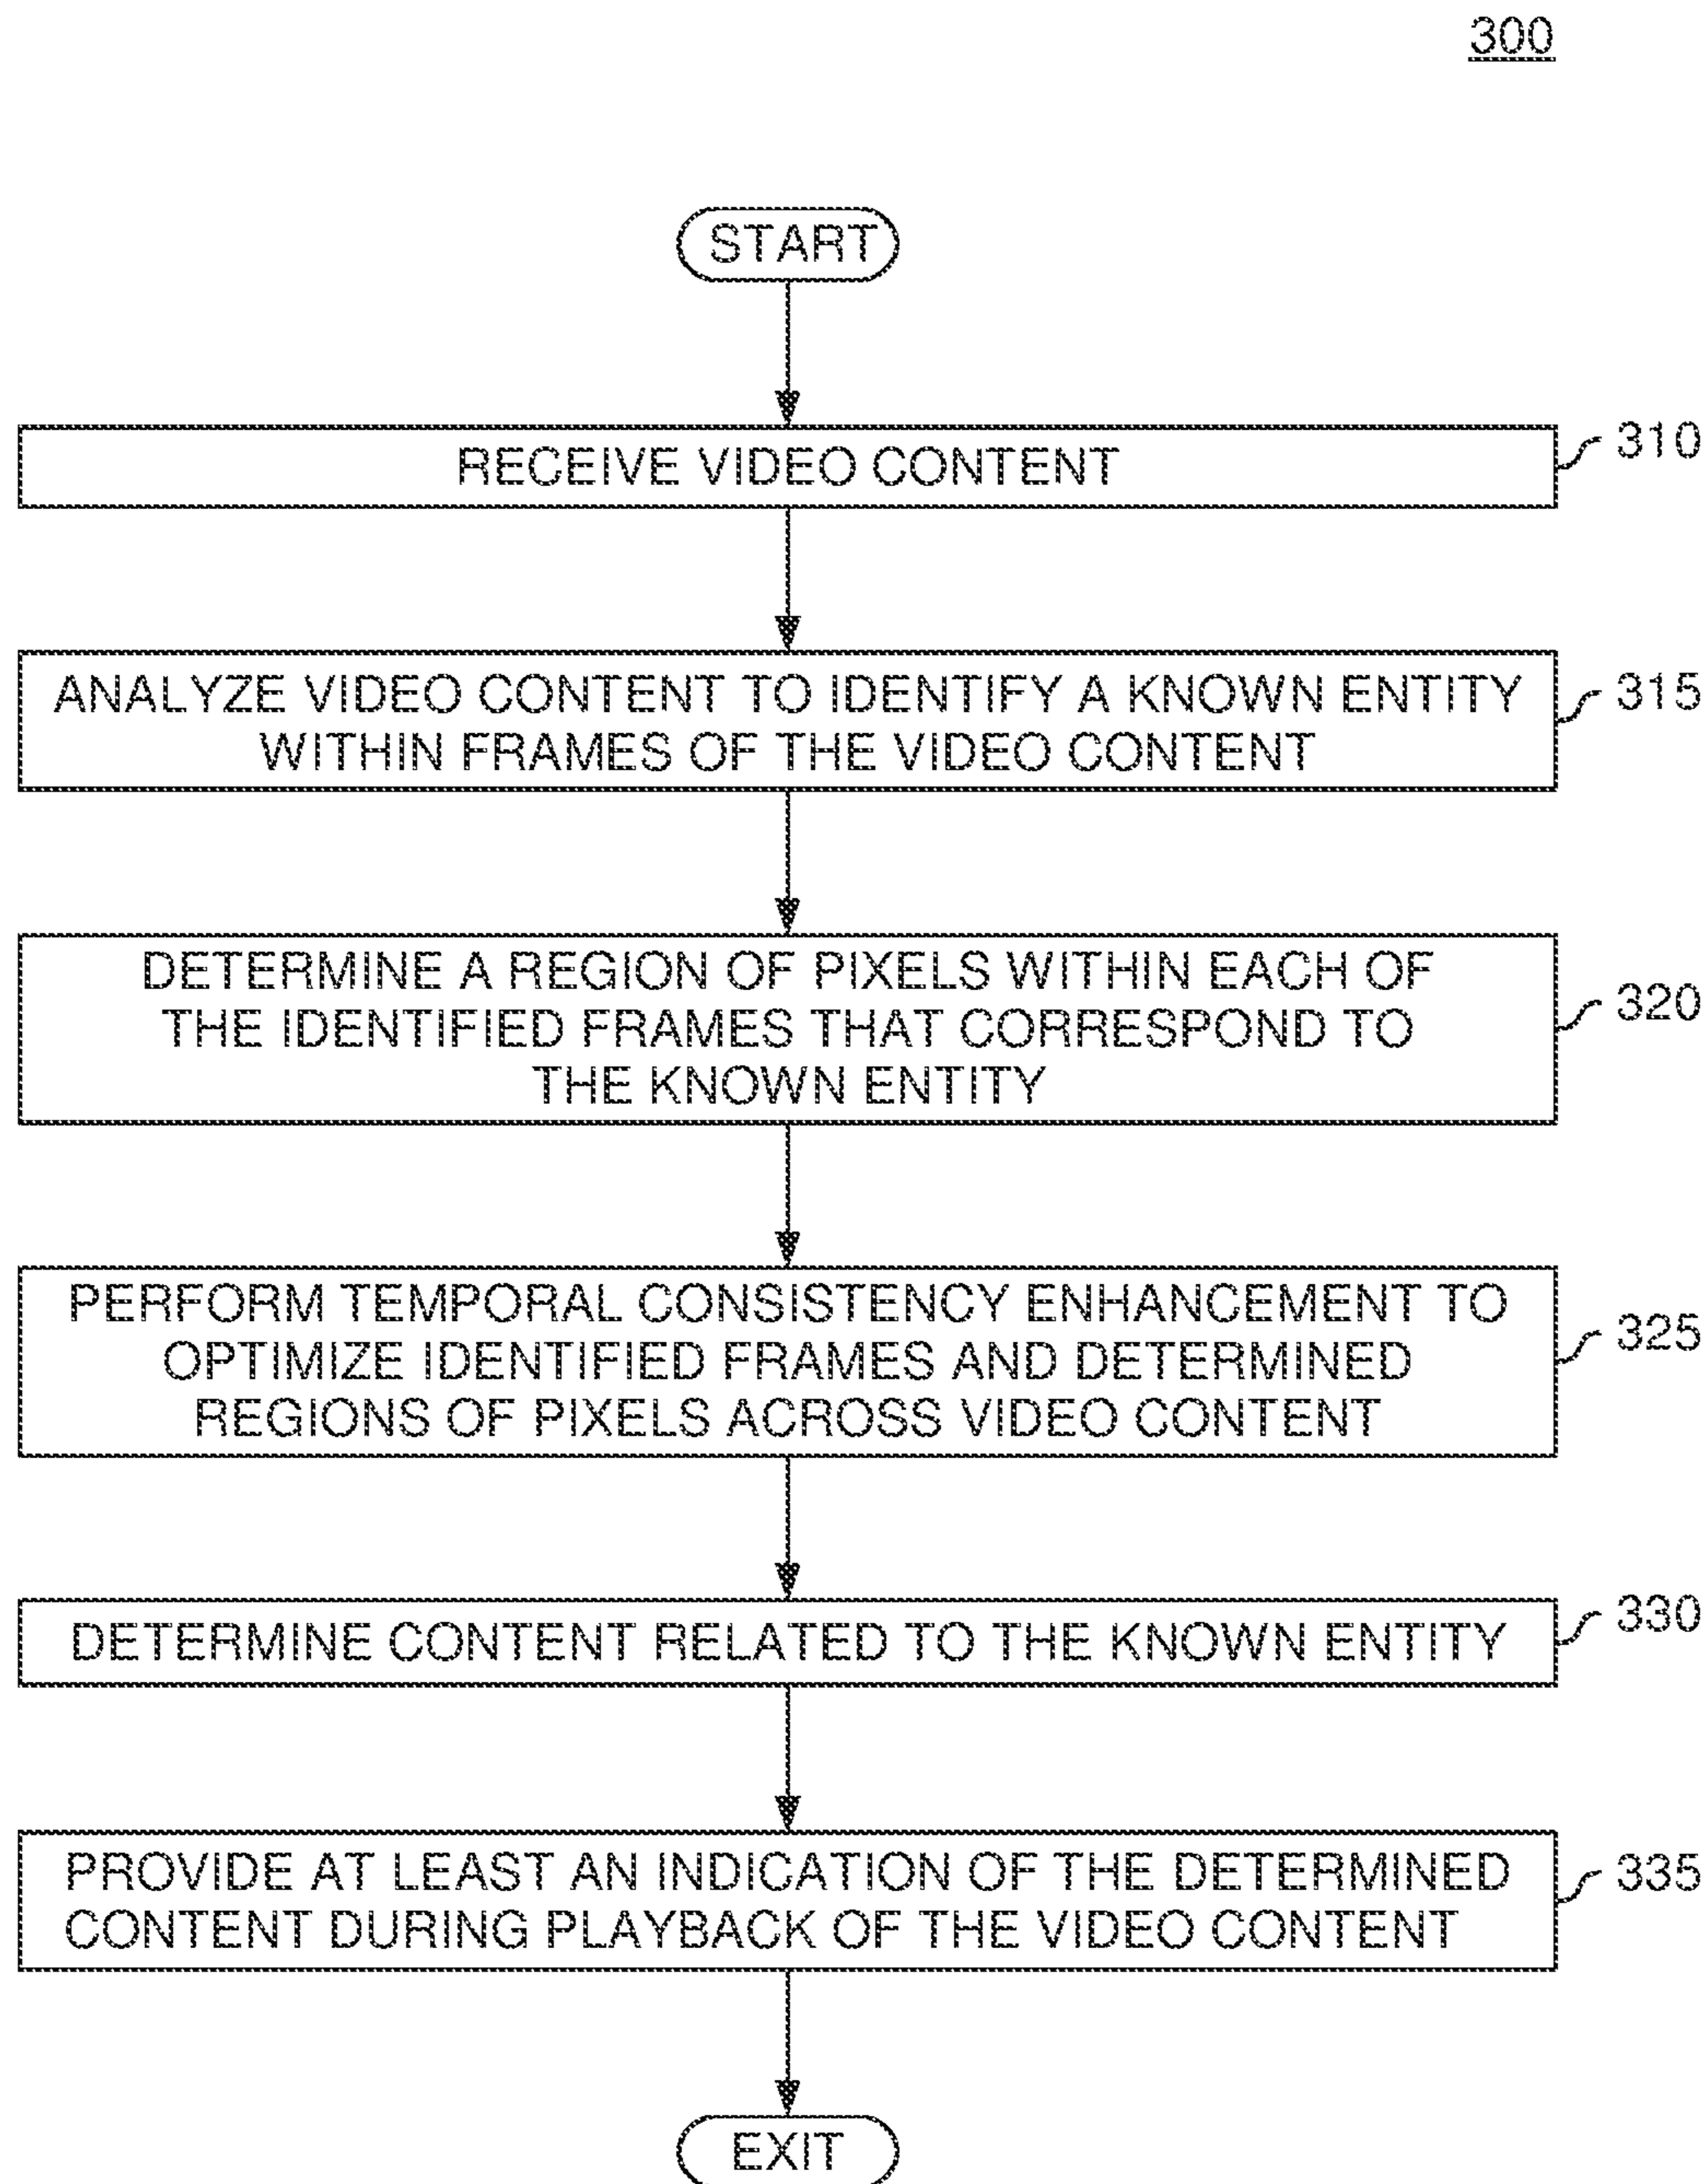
300

START

RECEIVE VIDEO CONTENT

310

ANALYZE VIDEO CONTENT TO IDENTIFY A KNOWN ENTITY WITHIN FRAMES OF THE VIDEO CONTENT

315

DETERMINE A REGION OF PIXELS WITHIN EACH OF THE IDENTIFIED FRAMES THAT CORRESPOND TO THE KNOWN ENTITY

320

PERFORM TEMPORAL CONSISTENCY ENHANCEMENT TO OPTIMIZE IDENTIFIED FRAMES AND DETERMINED REGIONS OF PIXELS ACROSS VIDEO CONTENT

325

DETERMINE CONTENT RELATED TO THE KNOWN ENTITY

330

PROVIDE AT LEAST AN INDICATION OF THE DETERMINED CONTENT DURING PLAYBACK OF THE VIDEO CONTENT

335

EXIT